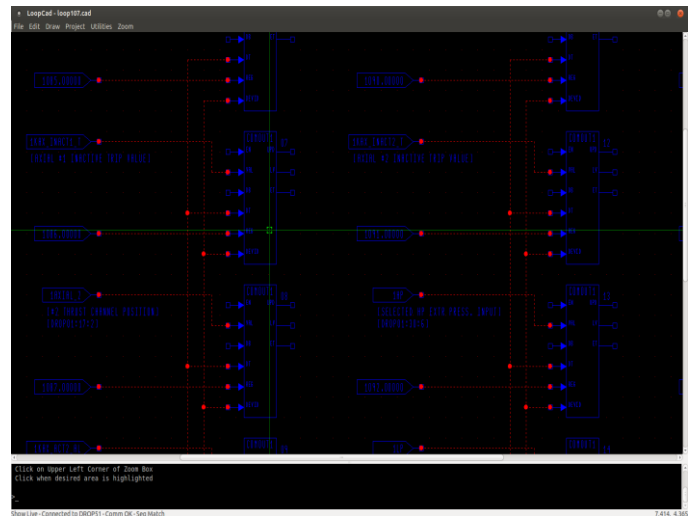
LoopCad - loop107.cad

File Edit Draw Project Utilities Zoom

Click on Upper Left Corner of Zoom Box
Click when desired area is highlighted

>_

Show Live - Connected to DROPS1 - Comm OK - Seq Match

7.414, 4.365